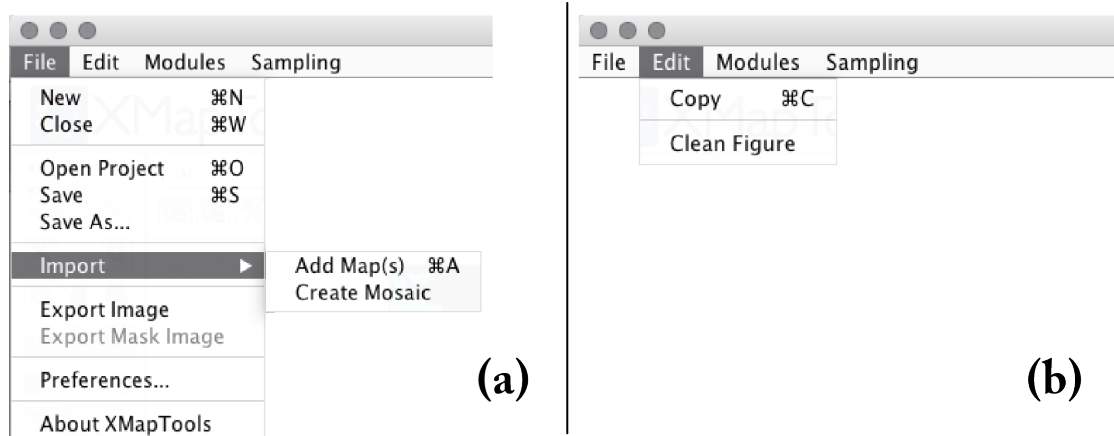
File Edit Modules Sampling

New ⌘N
Close ⌘W

Open Project ⌘O
Save ⌘S
Save As...

Import ▶

Add Map(s) ⌘A
Create Mosaic

Export Image
Export Mask Image

Preferences...

About XMapTools

(a)

File Edit Modules Sampling

Copy ⌘C

Clean Figure

(b)